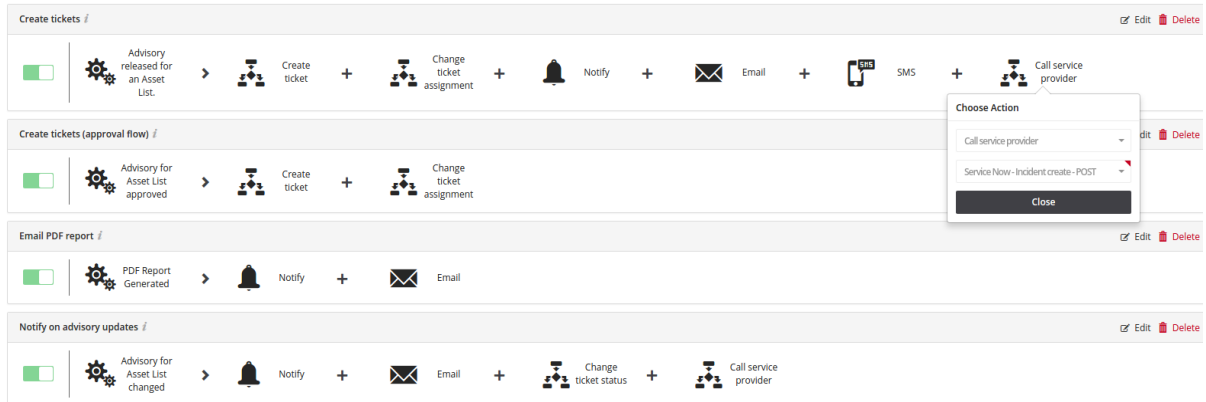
Create tickets *i*

Edit Delete

Advisory released for an Asset List. > Create ticket + Change ticket assignment + Notify + Email + SMS SMS + Call service provider

Choose Action

Call service provider

Service Now - Incident create - POST

Close

Create tickets (approval flow) *i*

Edit Delete

Advisory for Asset List approved > Create ticket + Change ticket assignment

Email PDF report *i*

Edit Delete

PDF Report Generated > Notify + Email

Notify on advisory updates *i*

Edit Delete

Advisory for Asset List changed > Notify + Email + Change ticket status + Call service provider